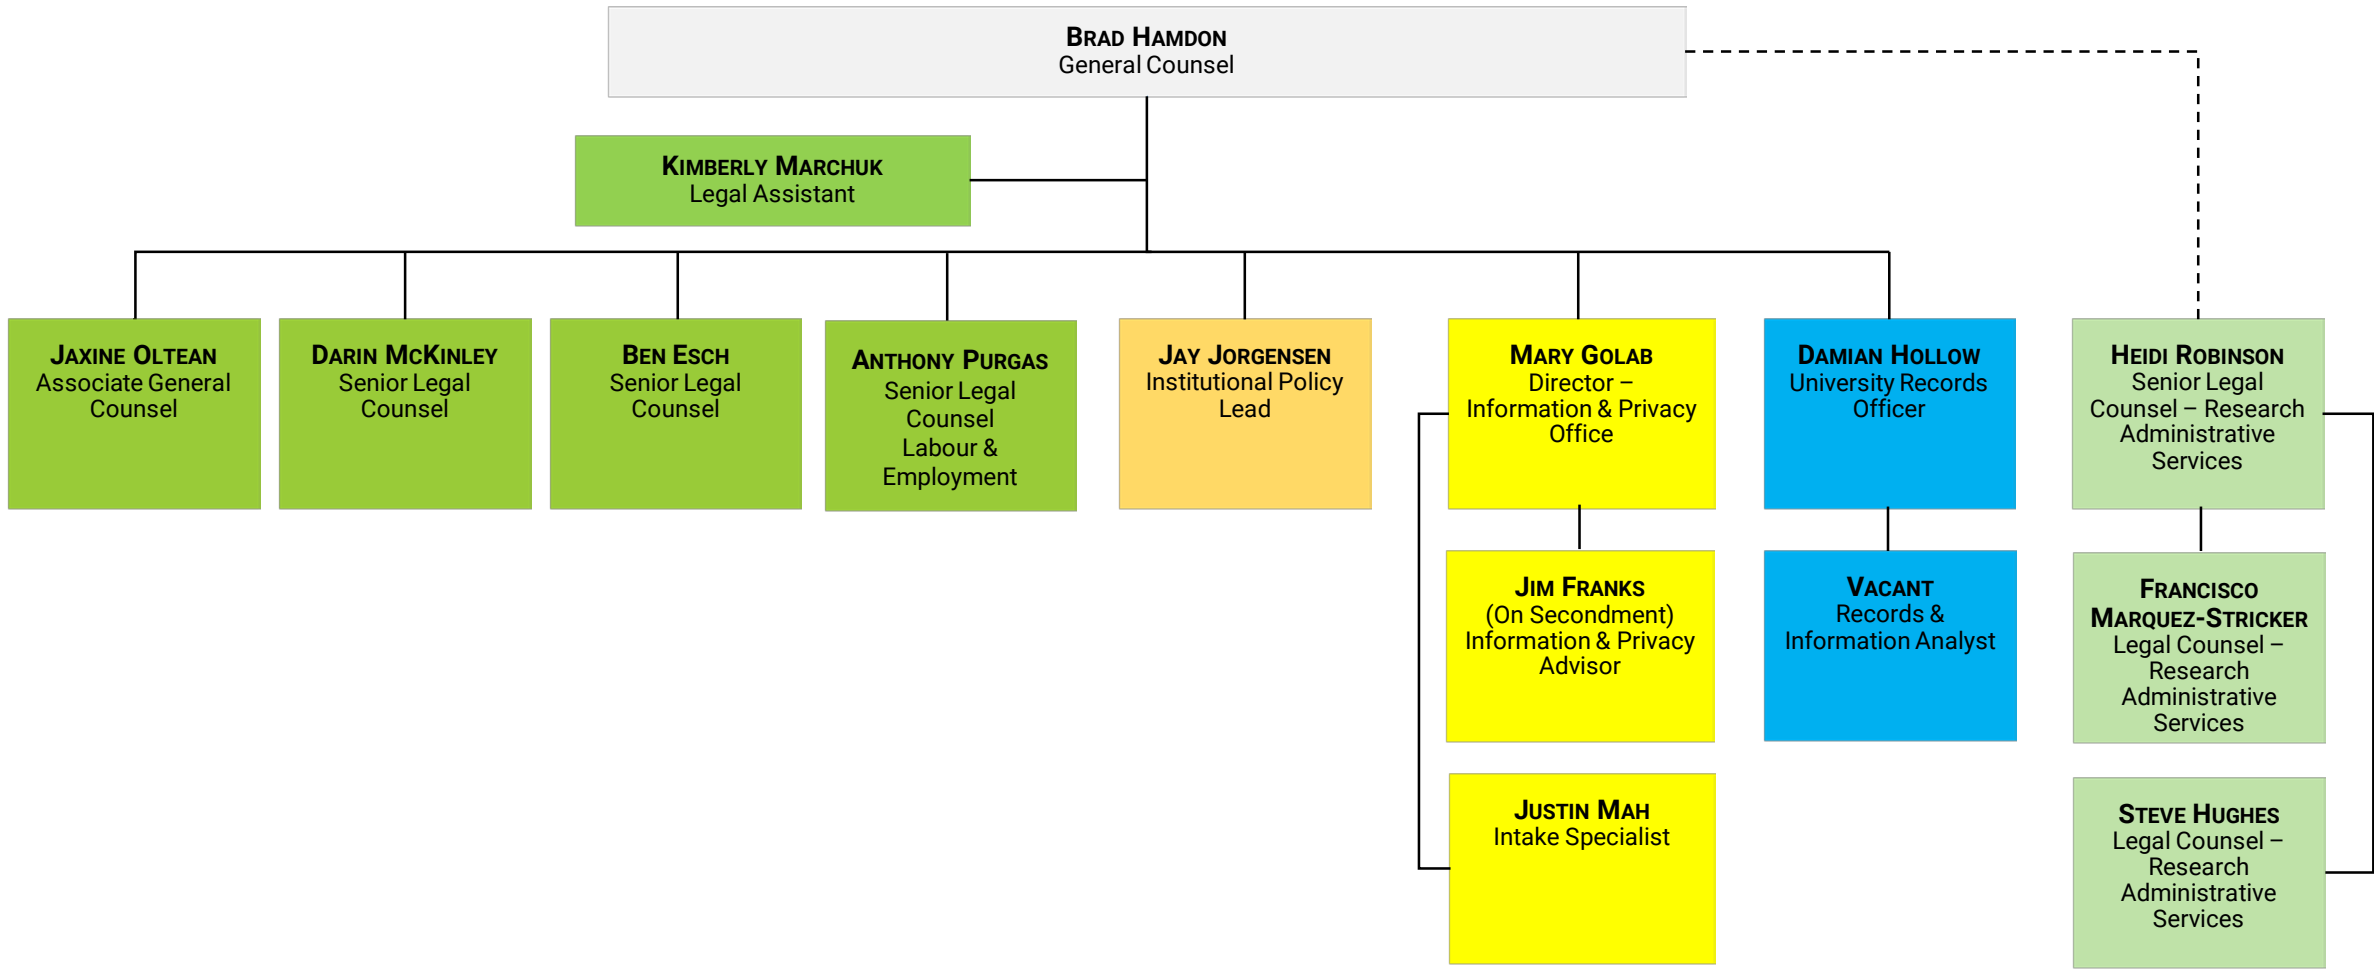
BRAD HAMDON
General Counsel

KIMBERLY MARCHUK
Legal Assistant

JAXINE OLTEAN
Associate General Counsel

DARIN MCKINLEY
Senior Legal Counsel

BEN ESCH
Senior Legal Counsel

ANTHONY PURGAS
Senior Legal Counsel
Labour & Employment

JAY JORGENSEN
Institutional Policy Lead

MARY GOLAB
Director – Information & Privacy Office

JIM FRANKS
(On Secondment)
Information & Privacy Advisor

JUSTIN MAH
Intake Specialist

DAMIAN HOLLOW
University Records Officer

VACANT
Records & Information Analyst

HEIDI ROBINSON
Senior Legal Counsel – Research Administrative Services

FRANCISCO MARQUEZ-STRICKER
Legal Counsel – Research Administrative Services

STEVE HUGHES
Legal Counsel – Research Administrative Services